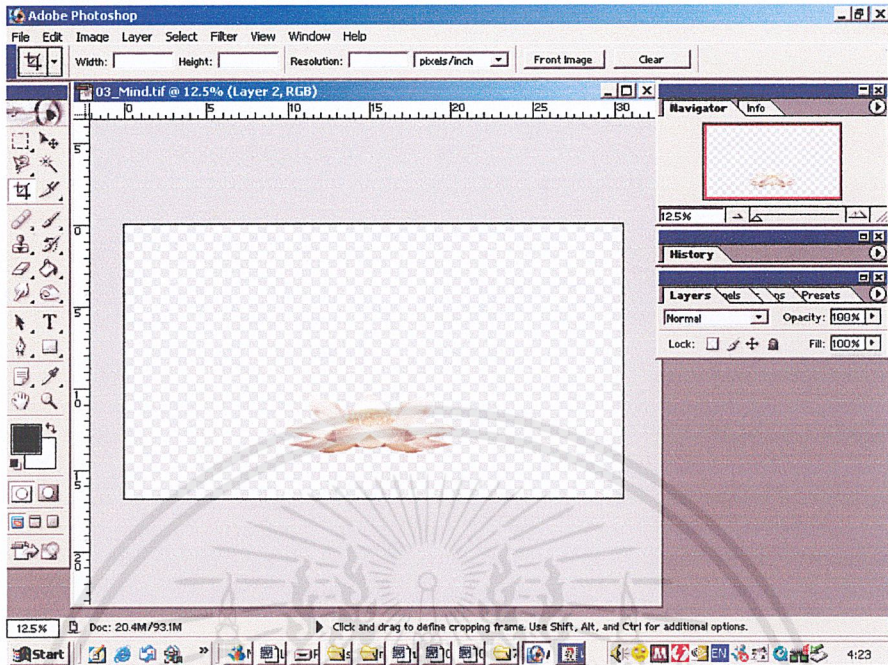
Adobe Photoshop

File Edit Image Layer Select Filter View Window Help

Width: Height: Resolution: pixels/inch Front Image Clear

03_Mind.tif @ 12.5% (Layer 2, RGB)

5 10 15 20 25 30

5 0 5 0 5 0

Navigator Info

12.5%

History

Layers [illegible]els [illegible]ns Presets

Normal Opacity: 100%

Lock: Fill: 100%

12.5% Doc: 20.4M/93.1M Click and drag to define cropping frame. Use Shift, Alt, and Ctrl for additional options.

Start EN 4:23